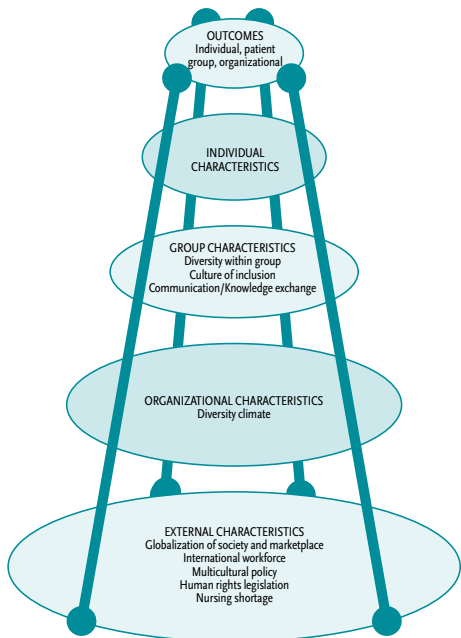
OUTCOMES
Individual, patient group, organizational

INDIVIDUAL CHARACTERISTICS

GROUP CHARACTERISTICS
Diversity within group
Culture of inclusion
Communication/Knowledge exchange

ORGANIZATIONAL CHARACTERISTICS
Diversity climate

EXTERNAL CHARACTERISTICS
Globalization of society and marketplace
International workforce
Multicultural policy
Human rights legislation
Nursing shortage